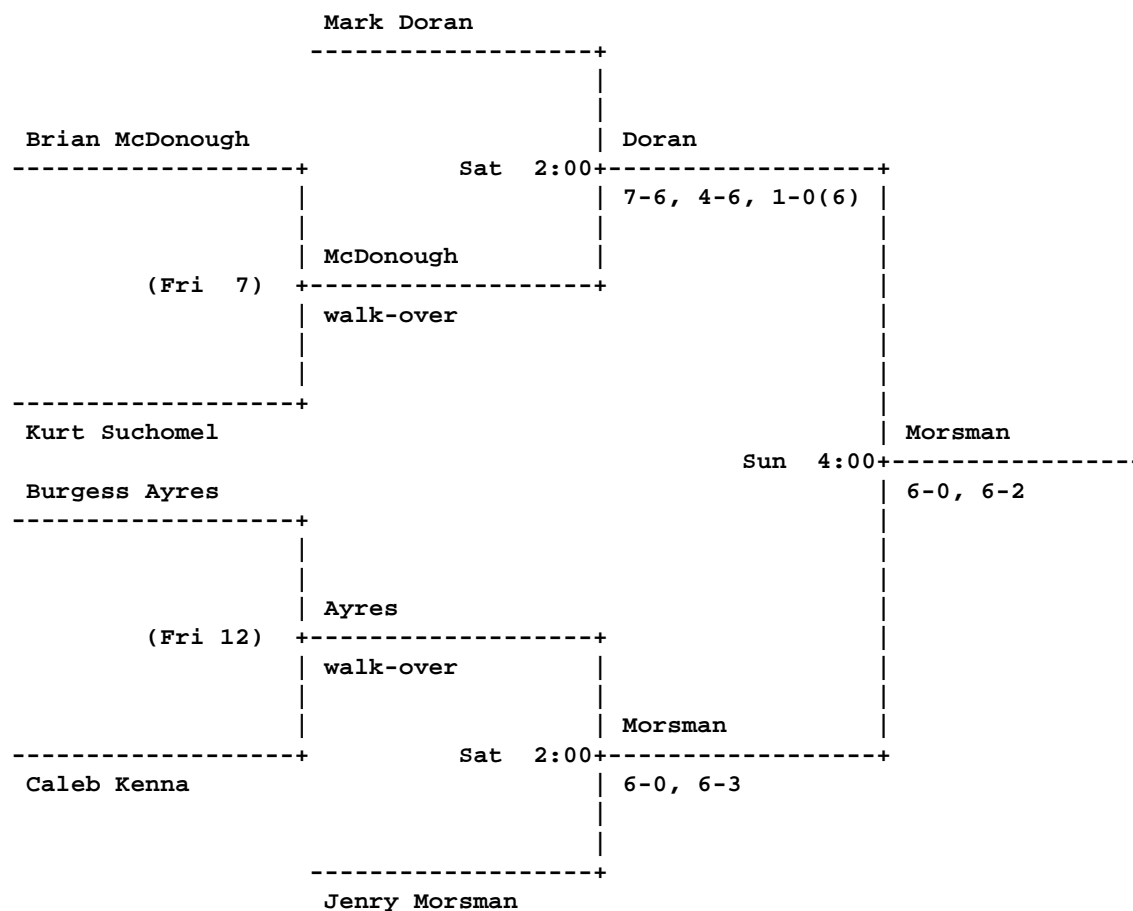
Mark Doran

Brian McDonough

Sat 2:00

Doran

7-6, 4-6, 1-0(6)

McDonough

(Fri 7)

walk-over

Kurt Suchomel

Morsman

Sun 4:00

Burgess Ayres

6-0, 6-2

Ayres

(Fri 12)

walk-over

Morsman

Sat 2:00

Caleb Kenna

6-0, 6-3

Jenry Morsman